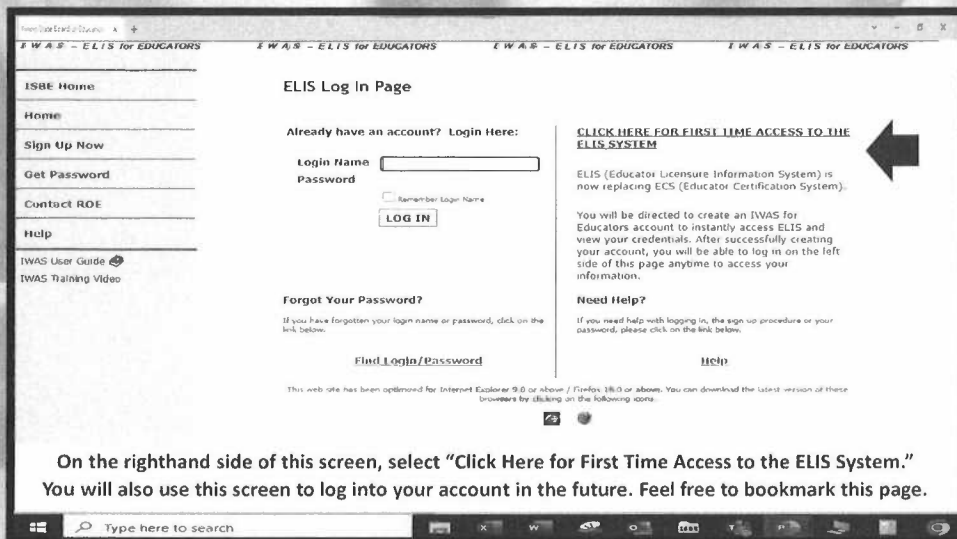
I W A S – E L I S for EDUCATORS I W A S – E L I S for EDUCATORS I W A S – E L I S for EDUCATORS I W A S – E L I S for EDUCATORS

ISBE Home

Home

Sign Up Now

Get Password

Contact ROE

Help

IWAS User Guide

IWAS Training Video

ELIS Log In Page

Already have an account? Login Here:

Login Name

Password

Remember Login Name

LOG IN

CLICK HERE FOR FIRST TIME ACCESS TO THE ELIS SYSTEM

ELIS (Educator Licensure Information System) is now replacing ECS (Educator Certification System).

You will be directed to create an IWAS for Educators account to instantly access ELIS and view your credentials. After successfully creating your account, you will be able to log in on the left side of this page anytime to access your information.

Forgot Your Password?

If you have forgotten your login name or password, click on the link below.

Find Login/Password

Need Help?

If you need help with logging in, the sign up procedure or your password, please click on the link below.

Help

This web site has been optimized for Internet Explorer 9.0 or above / Firefox 18.0 or above. You can download the latest version of these browsers by clicking on the following icons.

On the righthand side of this screen, select "Click Here for First Time Access to the ELIS System." You will also use this screen to log into your account in the future. Feel free to bookmark this page.

Type here to search